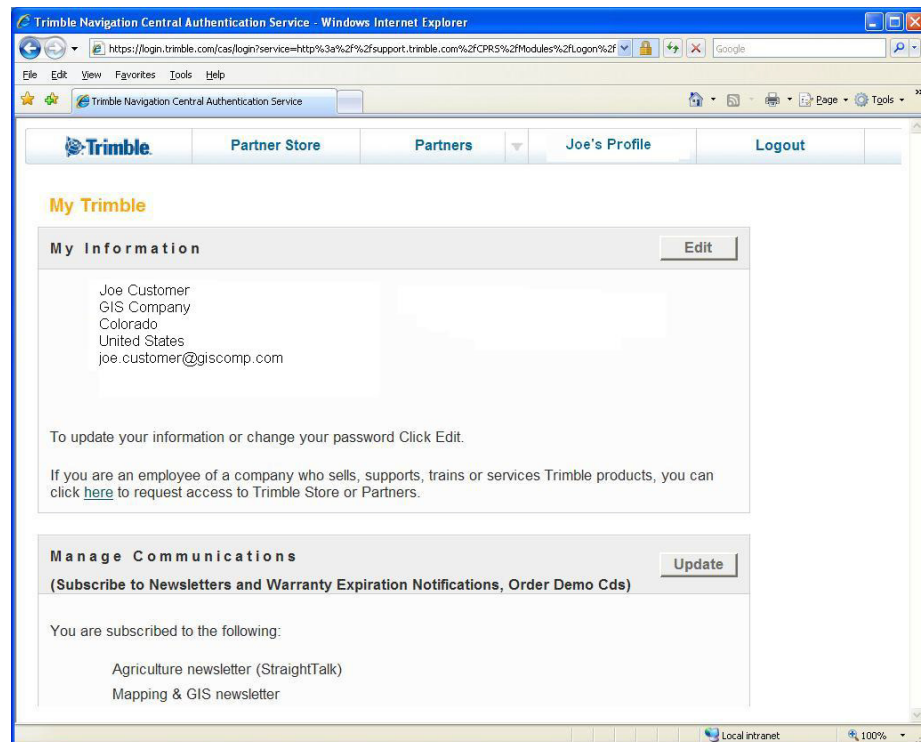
Trimble Navigation Central Authentication Service - Windows Internet Explorer

https://login.trimble.com/cas/login?service=http%3a%2f%2fsupport.trimble.com%2fCPRS%2fModules%2fLogon%2f

Google

File Edit View Favorites Tools Help

Trimble Navigation Central Authentication Service

Page Tools

Trimble. Partner Store Partners Joe's Profile Logout

My Trimble

My Information

Edit

Joe Customer
GIS Company
Colorado
United States
joe.customer@giscomp.com

To update your information or change your password Click Edit.

If you are an employee of a company who sells, supports, trains or services Trimble products, you can click here to request access to Trimble Store or Partners.

Manage Communications

(Subscribe to Newsletters and Warranty Expiration Notifications, Order Demo Cds)

Update

You are subscribed to the following:

Agriculture newsletter (StraightTalk)

Mapping & GIS newsletter

Local intranet

100%